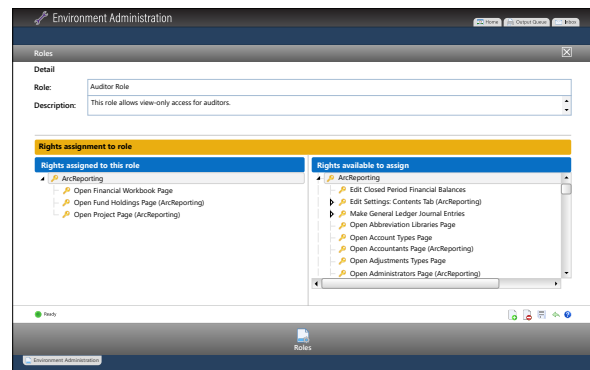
Environment Administration

Home | Output Queue | Inbox

Roles

Detail

Role: Auditor Role

Description: This role allows view-only access for auditors.

Rights assignment to role

Rights assigned to this role

ArcReporting
Open Financial Workbook Page
Open Fund Holdings Page (ArcReporting)
Open Project Page (ArcReporting)

Rights available to assign

ArcReporting
Edit Closed Period Financial Balances
Edit Settings: Contents Tab (ArcReporting)
Make General Ledger Journal Entries
Open Abbreviation Libraries Page
Open Account Types Page
Open Accountants Page (ArcReporting)
Open Adjustments Types Page
Open Administrators Page (ArcReporting)

Ready

Roles

Environment Administration